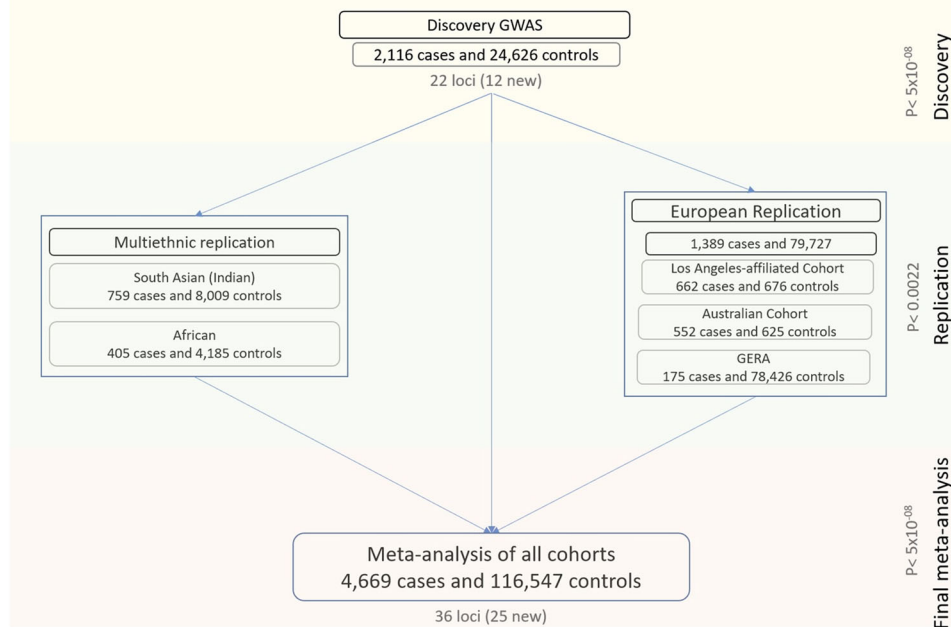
Discovery GWAS

2,116 cases and 24,626 controls

22 loci (12 new)

P< 5x10$^{-08}$

Discovery

Multiethnic replication

South Asian (Indian)
759 cases and 8,009 controls

African
405 cases and 4,185 controls

European Replication

1,389 cases and 79,727

Los Angeles-affiliated Cohort
662 cases and 676 controls

Australian Cohort
552 cases and 625 controls

GERA
175 cases and 78,426 controls

P< 0.0022

Replication

Meta-analysis of all cohorts
4,669 cases and 116,547 controls

36 loci (25 new)

P< 5x10$^{-08}$

Final meta-analysis